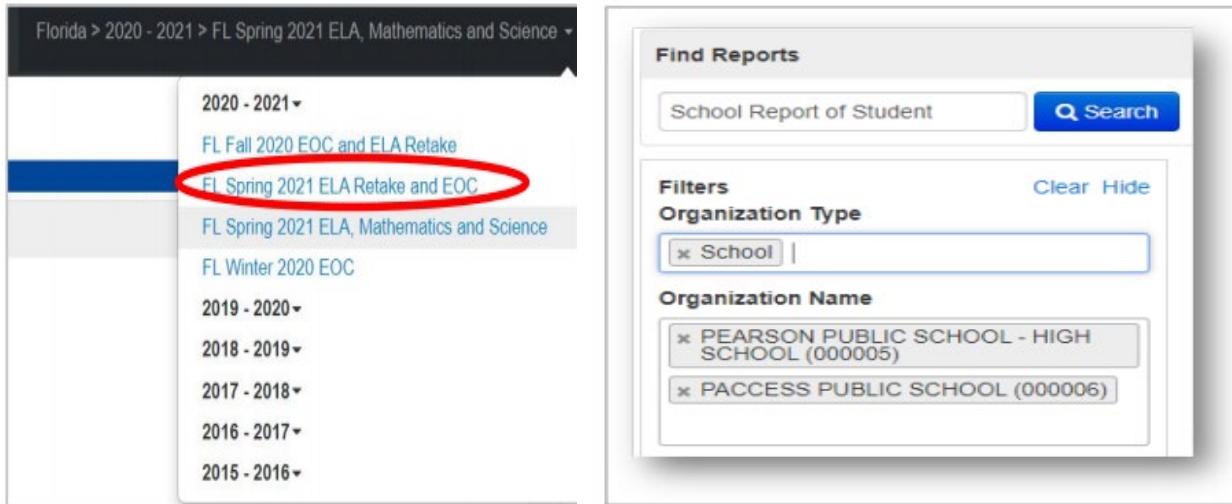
Florida > 2020 - 2021 > FL Spring 2021 ELA, Mathematics and Science ▾

2020 - 2021 ▾
FL Fall 2020 EOC and ELA Retake
FL Spring 2021 ELA Retake and EOC
FL Spring 2021 ELA, Mathematics and Science
FL Winter 2020 EOC
2019 - 2020 ▾
2018 - 2019 ▾
2017 - 2018 ▾
2016 - 2017 ▾
2015 - 2016 ▾

Find Reports

School Report of Student

Search

Filters
Clear Hide

Organization Type

× School

Organization Name

× PEARSON PUBLIC SCHOOL - HIGH SCHOOL (000005)

× PACCESS PUBLIC SCHOOL (000006)